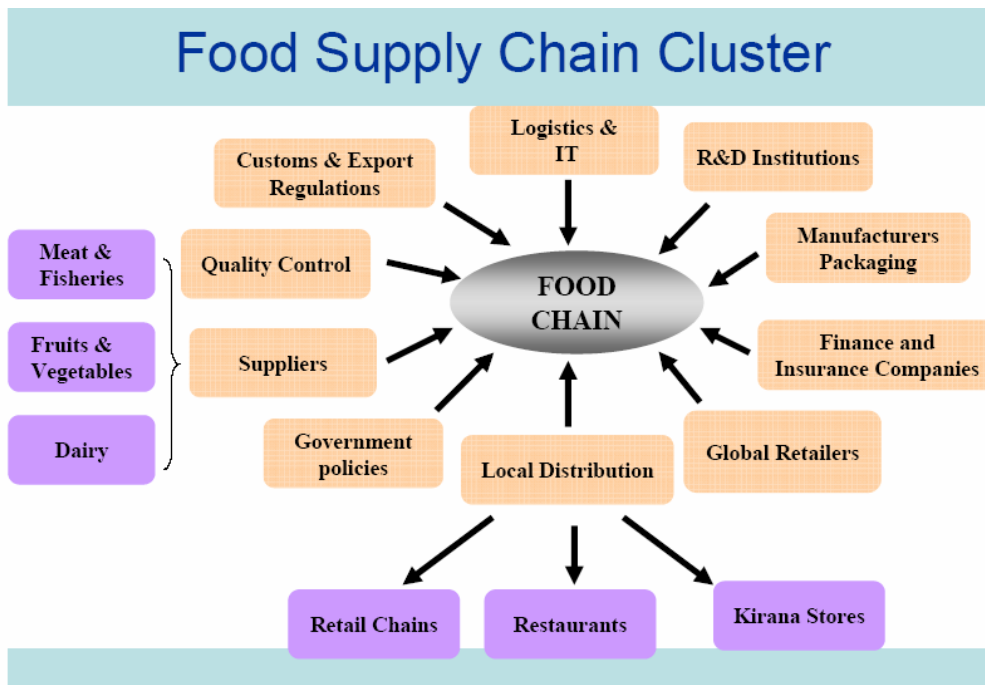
Food Supply Chain Cluster

Logistics & IT

Customs & Export Regulations

R&D Institutions

Meat & Fisheries

Quality Control

FOOD CHAIN

Manufacturers Packaging

Fruits & Vegetables

Suppliers

Finance and Insurance Companies

Dairy

Government policies

Local Distribution

Global Retailers

Retail Chains

Restaurants

Kirana Stores